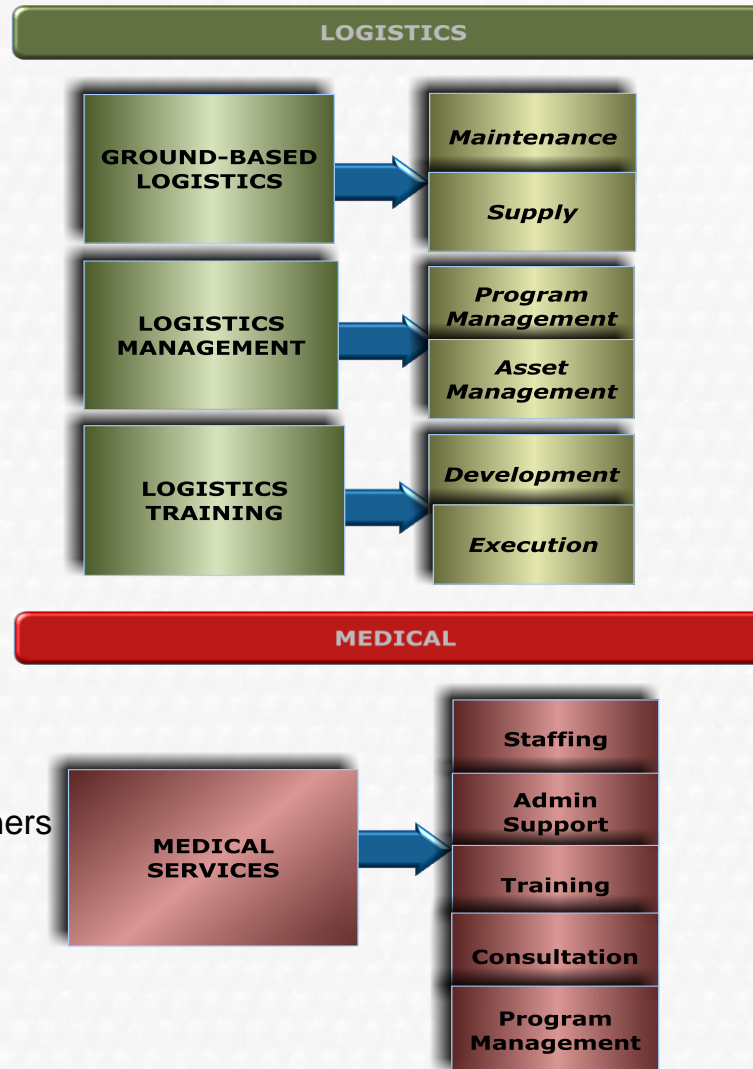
LOGISTICS

GROUND-BASED LOGISTICS

Maintenance

Supply

LOGISTICS MANAGEMENT

Program Management

Asset Management

LOGISTICS TRAINING

Development

Execution

MEDICAL

ners

MEDICAL SERVICES

Staffing

Admin Support

Training

Consultation

Program Management